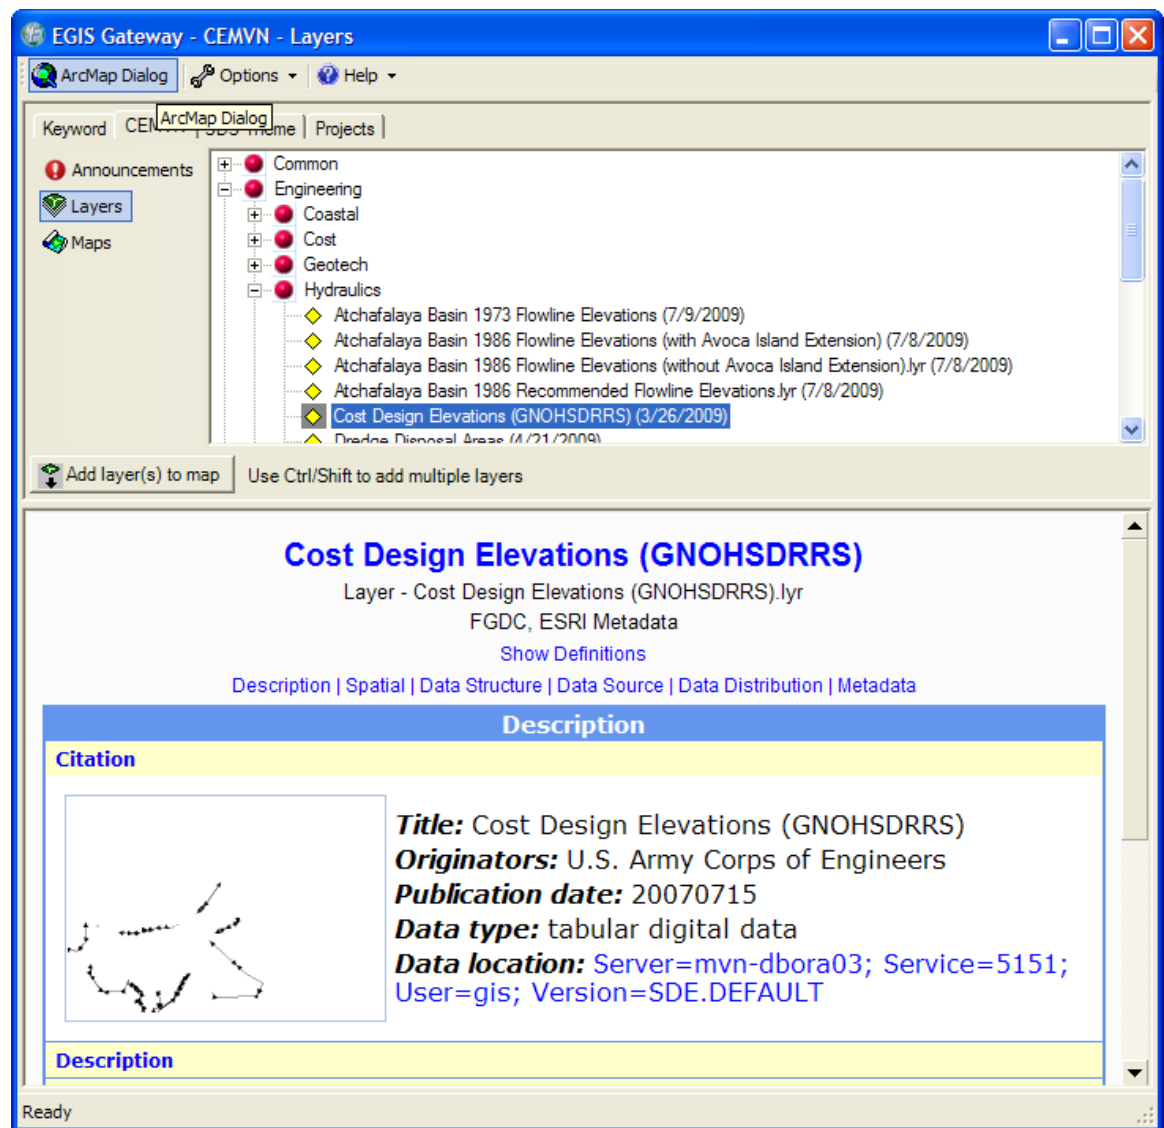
EGIS Gateway - CEMVN - Layers

ArcMap Dialog | Options | Help

Keyword | CEM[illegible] ArcMap Dialog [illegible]me | Projects

Announcements
Layers
Maps

Common
Engineering
Coastal
Cost
Geotech
Hydraulics
Atchafalaya Basin 1973 Flowline Elevations (7/9/2009)
Atchafalaya Basin 1986 Flowline Elevations (with Avoca Island Extension) (7/8/2009)
Atchafalaya Basin 1986 Flowline Elevations (without Avoca Island Extension).lyr (7/8/2009)
Atchafalaya Basin 1986 Recommended Flowline Elevations.lyr (7/8/2009)
Cost Design Elevations (GNOHSDRRS) (3/26/2009)
Dredge Disposal Areas (4/21/2009)

Add layer(s) to map
Use Ctrl/Shift to add multiple layers

Cost Design Elevations (GNOHSDRRS)

Layer - Cost Design Elevations (GNOHSDRRS).lyr

FGDC, ESRI Metadata

Show Definitions

Description | Spatial | Data Structure | Data Source | Data Distribution | Metadata

Description

Citation

**Title:** Cost Design Elevations (GNOHSDRRS)
**Originators:** U.S. Army Corps of Engineers
**Publication date:** 20070715
**Data type:** tabular digital data
**Data location:** Server=mvn-dbora03; Service=5151; User=gis; Version=SDE.DEFAULT

Description

Ready